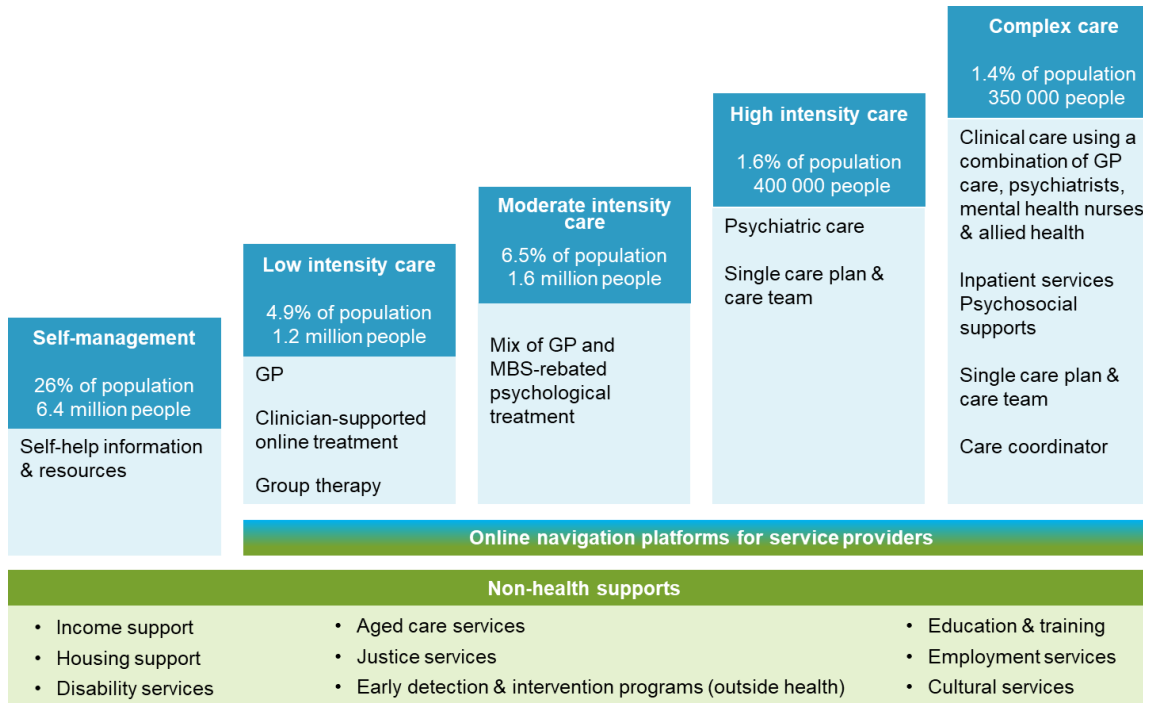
Self-management

26% of population
6.4 million people

Self-help information & resources

Low intensity care

4.9% of population
1.2 million people

GP

Clinician-supported online treatment

Group therapy

Moderate intensity care

6.5% of population
1.6 million people

Mix of GP and MBS-rebated psychological treatment

High intensity care

1.6% of population
400 000 people

Psychiatric care

Single care plan & care team

Complex care

1.4% of population
350 000 people

Clinical care using a combination of GP care, psychiatrists, mental health nurses & allied health

Inpatient services
Psychosocial supports

Single care plan & care team

Care coordinator

Online navigation platforms for service providers

Non-health supports

• Income support
• Housing support
• Disability services

• Aged care services
• Justice services
• Early detection & intervention programs (outside health)

• Education & training
• Employment services
• Cultural services